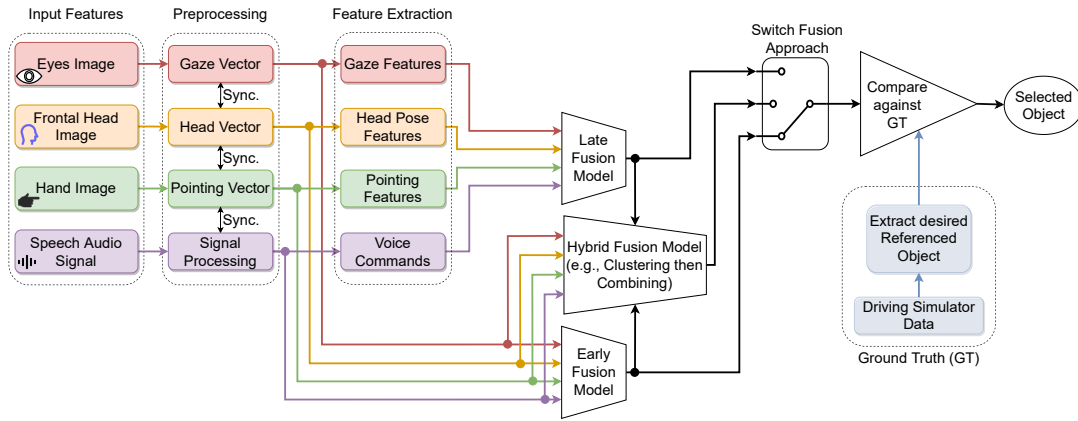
Input Features

Eyes Image

Frontal Head Image

Hand Image

Speech Audio Signal

Preprocessing

Gaze Vector

Sync.

Head Vector

Sync.

Pointing Vector

Sync.

Signal Processing

Feature Extraction

Gaze Features

Head Pose Features

Pointing Features

Voice Commands

Late Fusion Model

Hybrid Fusion Model (e.g., Clustering then Combining)

Early Fusion Model

Switch Fusion Approach

Compare against GT

Selected Object

Extract desired Referenced Object

Driving Simulator Data

Ground Truth (GT)